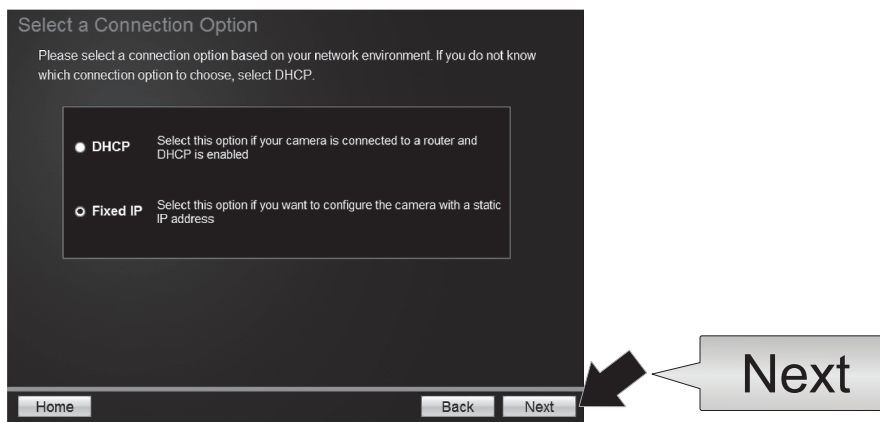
Select a Connection Option

Please select a connection option based on your network environment. If you do not know which connection option to choose, select DHCP.

DHCP Select this option if your camera is connected to a router and DHCP is enabled

Fixed IP Select this option if you want to configure the camera with a static IP address

Home

Back Next

Next